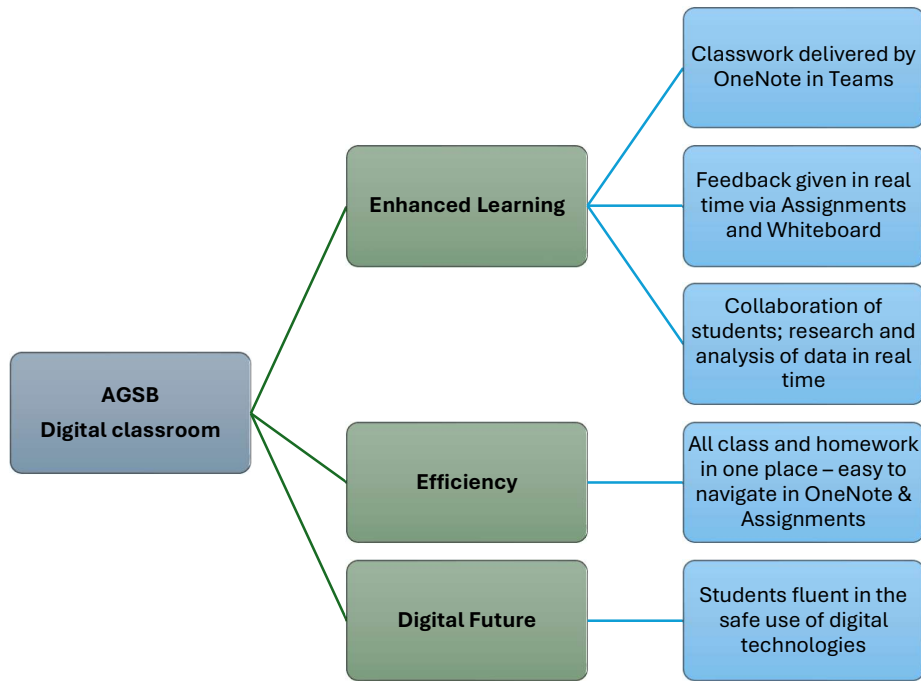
AGSB
Digital classroom

Enhanced Learning

Classwork delivered by OneNote in Teams

Feedback given in real time via Assignments and Whiteboard

Collaboration of students; research and analysis of data in real time

Efficiency

All class and homework in one place – easy to navigate in OneNote & Assignments

Digital Future

Students fluent in the safe use of digital technologies